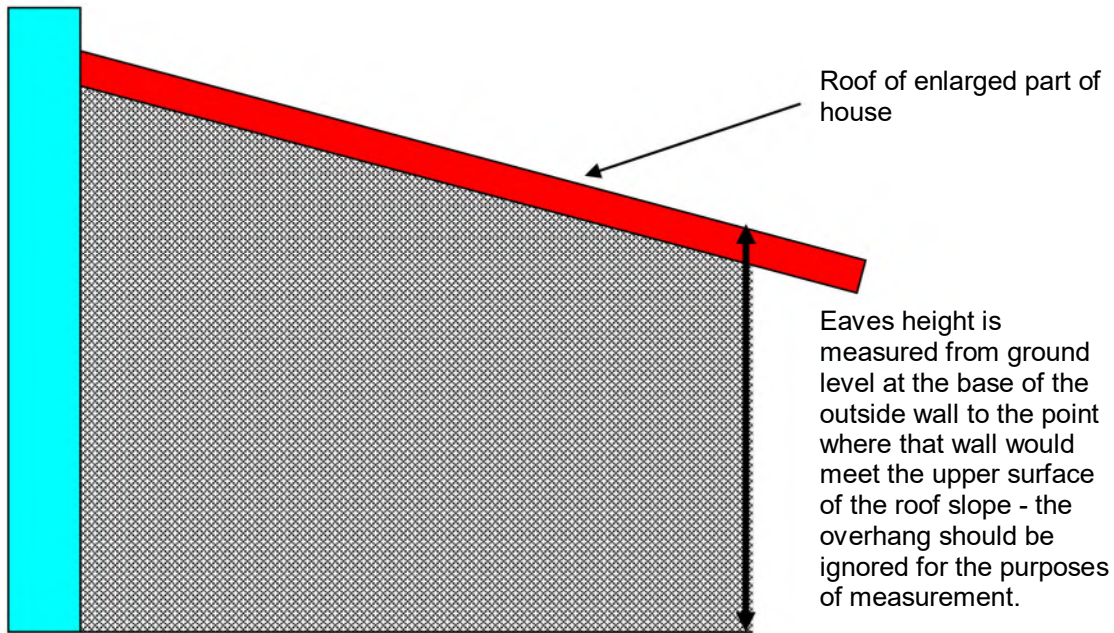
Roof of enlarged part of house

Eaves height is measured from ground level at the base of the outside wall to the point where that wall would meet the upper surface of the roof slope - the overhang should be ignored for the purposes of measurement.